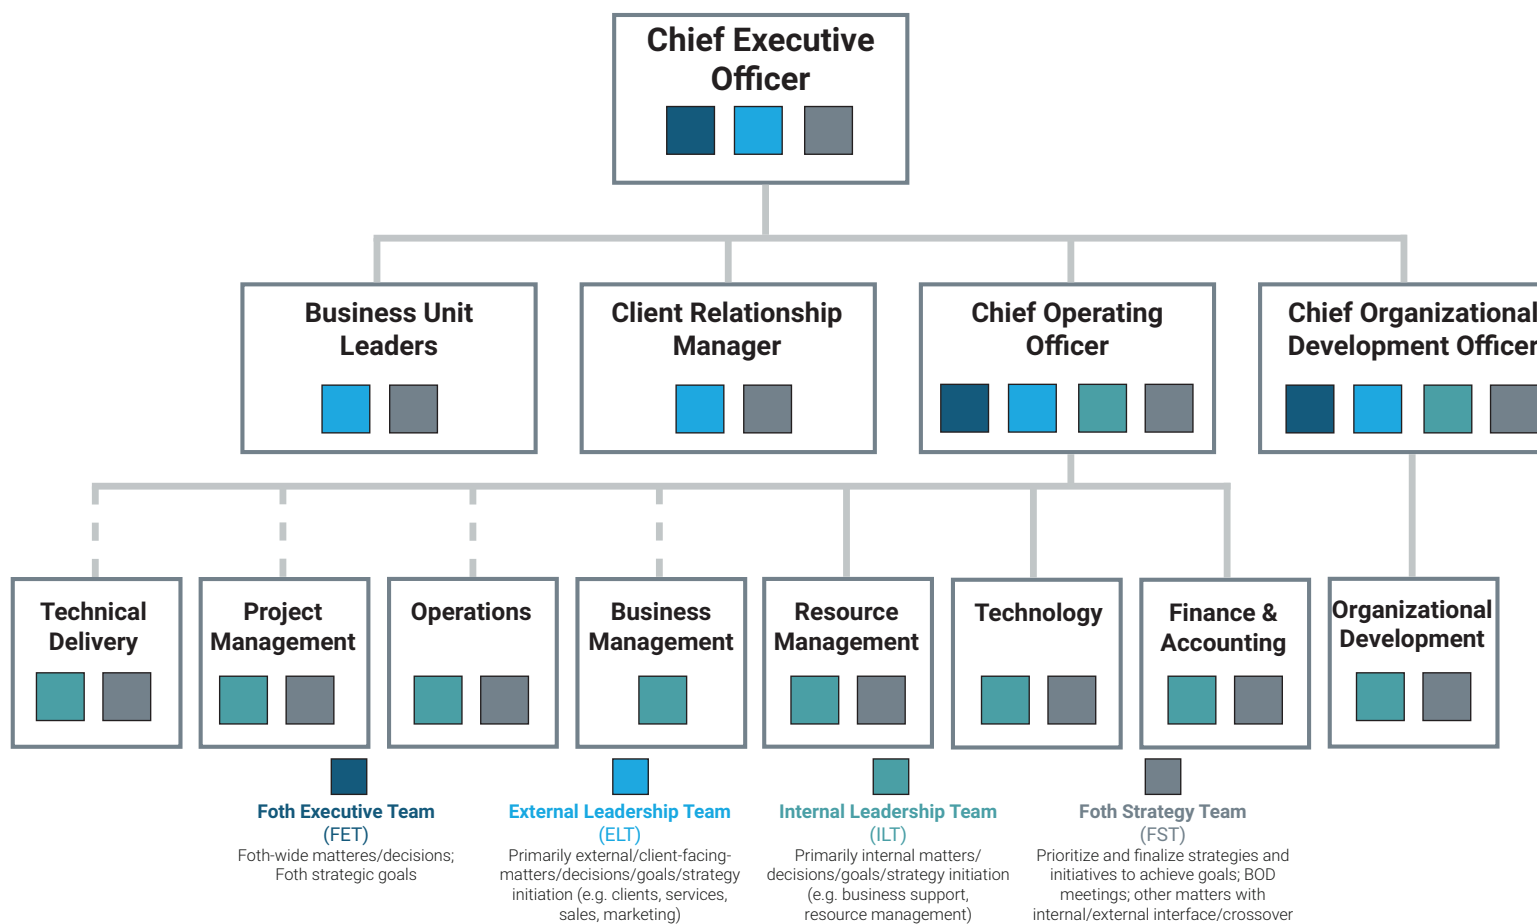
Chief Executive Officer

Business Unit Leaders

Client Relationship Manager

Chief Operating Officer

Chief Organizational Development Officer

Technical Delivery

Project Management

Operations

Business Management

Resource Management

Technology

Finance & Accounting

Organizational Development

Foth Executive Team
(FET)
Foth-wide matteres/decisions; Foth strategic goals

External Leadership Team
(ELT)
Primarily external/client-facing-matters/decisions/goals/strategy initiation (e.g. clients, services, sales, marketing)

Internal Leadership Team
(ILT)
Primarily internal matters/ decisions/goals/strategy initiation (e.g. business support, resource management)

Foth Strategy Team
(FST)
Prioritize and finalize strategies and initiatives to achieve goals; BOD meetings; other matters with internal/external interface/crossover